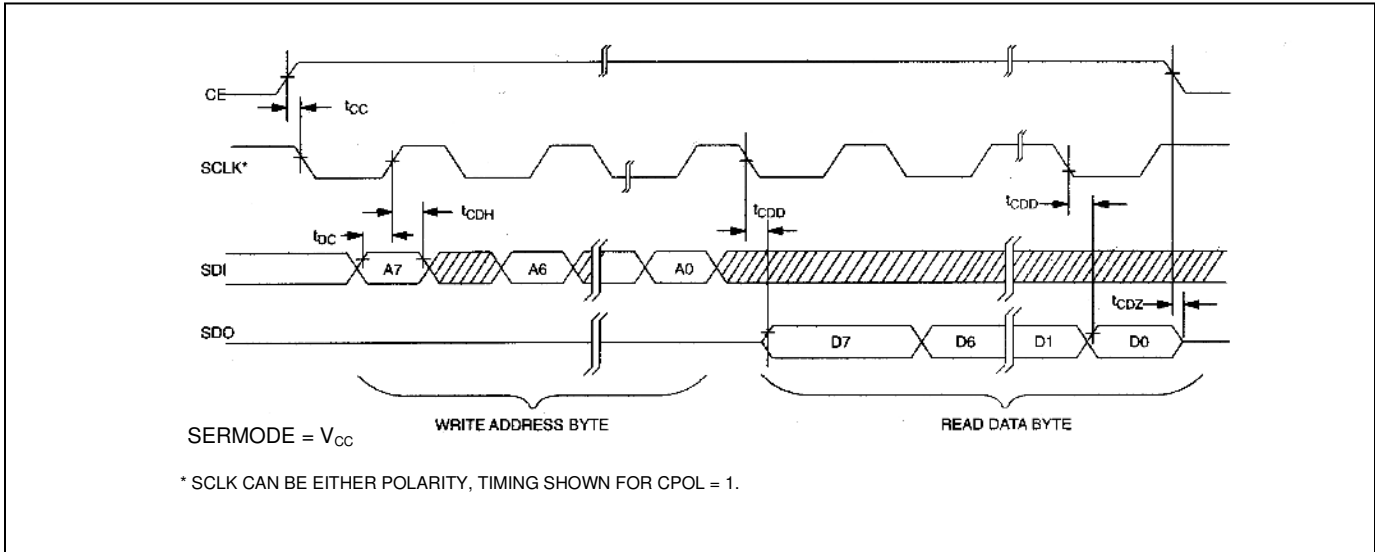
CE

$t_{CC}$

SCLK*

$t_{CDH}$

$t_{CDD}$

$t_{CDD}$

$t_{DC}$

SDI

A7

A6

A0

$t_{CDZ}$

SDO

D7

D6

D1

D0

SERMODE = $V_{CC}$

WRITE ADDRESS BYTE

READ DATA BYTE

* SCLK CAN BE EITHER POLARITY, TIMING SHOWN FOR CPOL = 1.